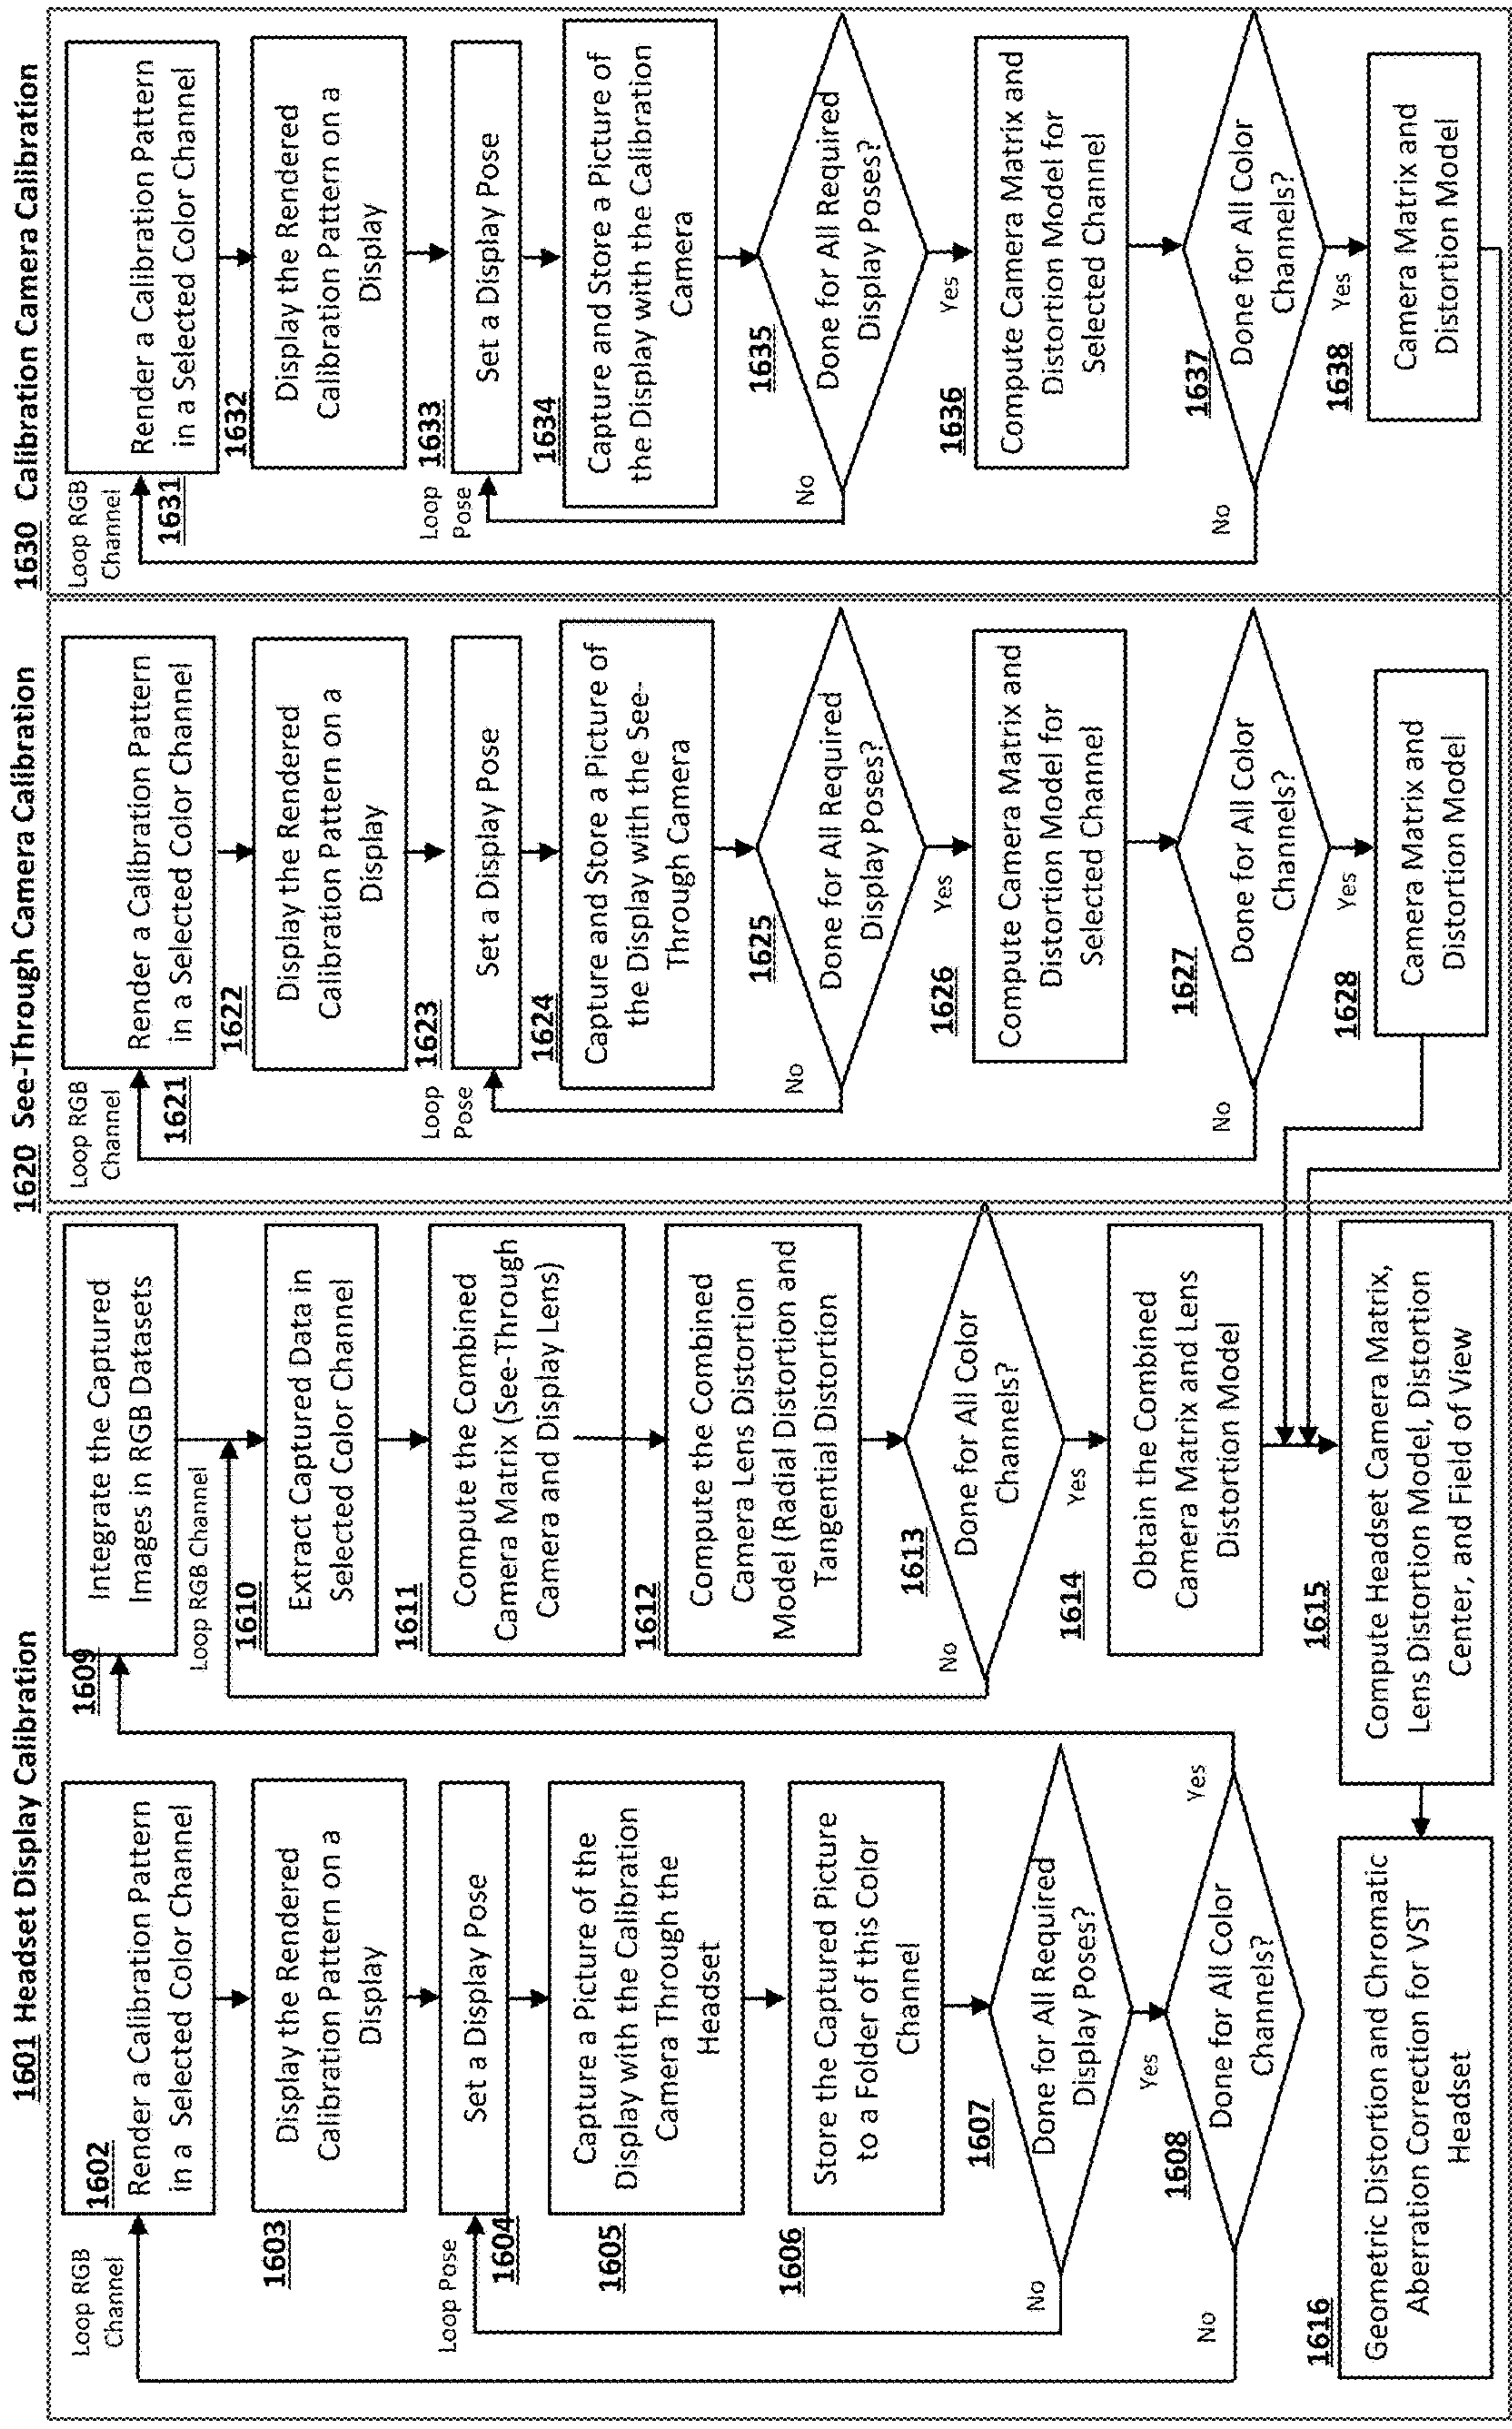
1630 Calibration Camera Calibration

Loop RGB Channel
1631
Render a Calibration Pattern in a Selected Color Channel
1632
Display the Rendered Calibration Pattern on a Display
Loop Pose
1633
Set a Display Pose
1634
Capture and Store a Picture of the Display with the Calibration Camera
1635
Done for All Required Display Poses?
No
Yes
1636
Compute Camera Matrix and Distortion Model for Selected Chanel
1637
Done for All Color Channels?
No
Yes
1638
Camera Matrix and Distortion Model

1620 See-Through Camera Calibration

Loop RGB Channel
1621
Render a Calibration Pattern in a Selected Color Channel
1622
Display the Rendered Calibration Pattern on a Display
Loop Pose
1623
Set a Display Pose
1624
Capture and Store a Picture of the Display with the See-Through Camera
1625
Done for All Required Display Poses?
No
Yes
1626
Compute Camera Matrix and Distortion Model for Selected Chanel
1627
Done for All Color Channels?
No
Yes
1628
Camera Matrix and Distortion Model

1601 Headset Display Calibration

1609
Integrate the Captured Images in RGB Datasets
Loop RGB Channel
1610
Extract Captured Data in Selected Color Channel
1611
Compute the Combined Camera Matrix (See-Through Camera and Display Lens)
1612
Compute the Combined Camera Lens Distortion Model (Radial Distortion and Tangential Distortion
1613
Done for All Color Channels?
No
Yes
1614
Obtain the Combined Camera Matrix and Lens Distortion Model
1615
Compute Headset Camera Matrix, Lens Distortion Model, Distortion Center, and Field of View

Loop RGB Channel
1602
Render a Calibration Pattern in a Selected Color Channel
1603
Display the Rendered Calibration Pattern on a Display
Loop Pose
1604
Set a Display Pose
1605
Capture a Picture of the Display with the Calibration Camera Through the Headset
1606
Store the Captured Picture to a Folder of this Color Chanel
1607
Done for All Required Display Poses?
No
Yes
1608
Done for All Color Channels?
No
Yes
1616
Geometric Distortion and Chromatic Aberration Correction for VST Headset